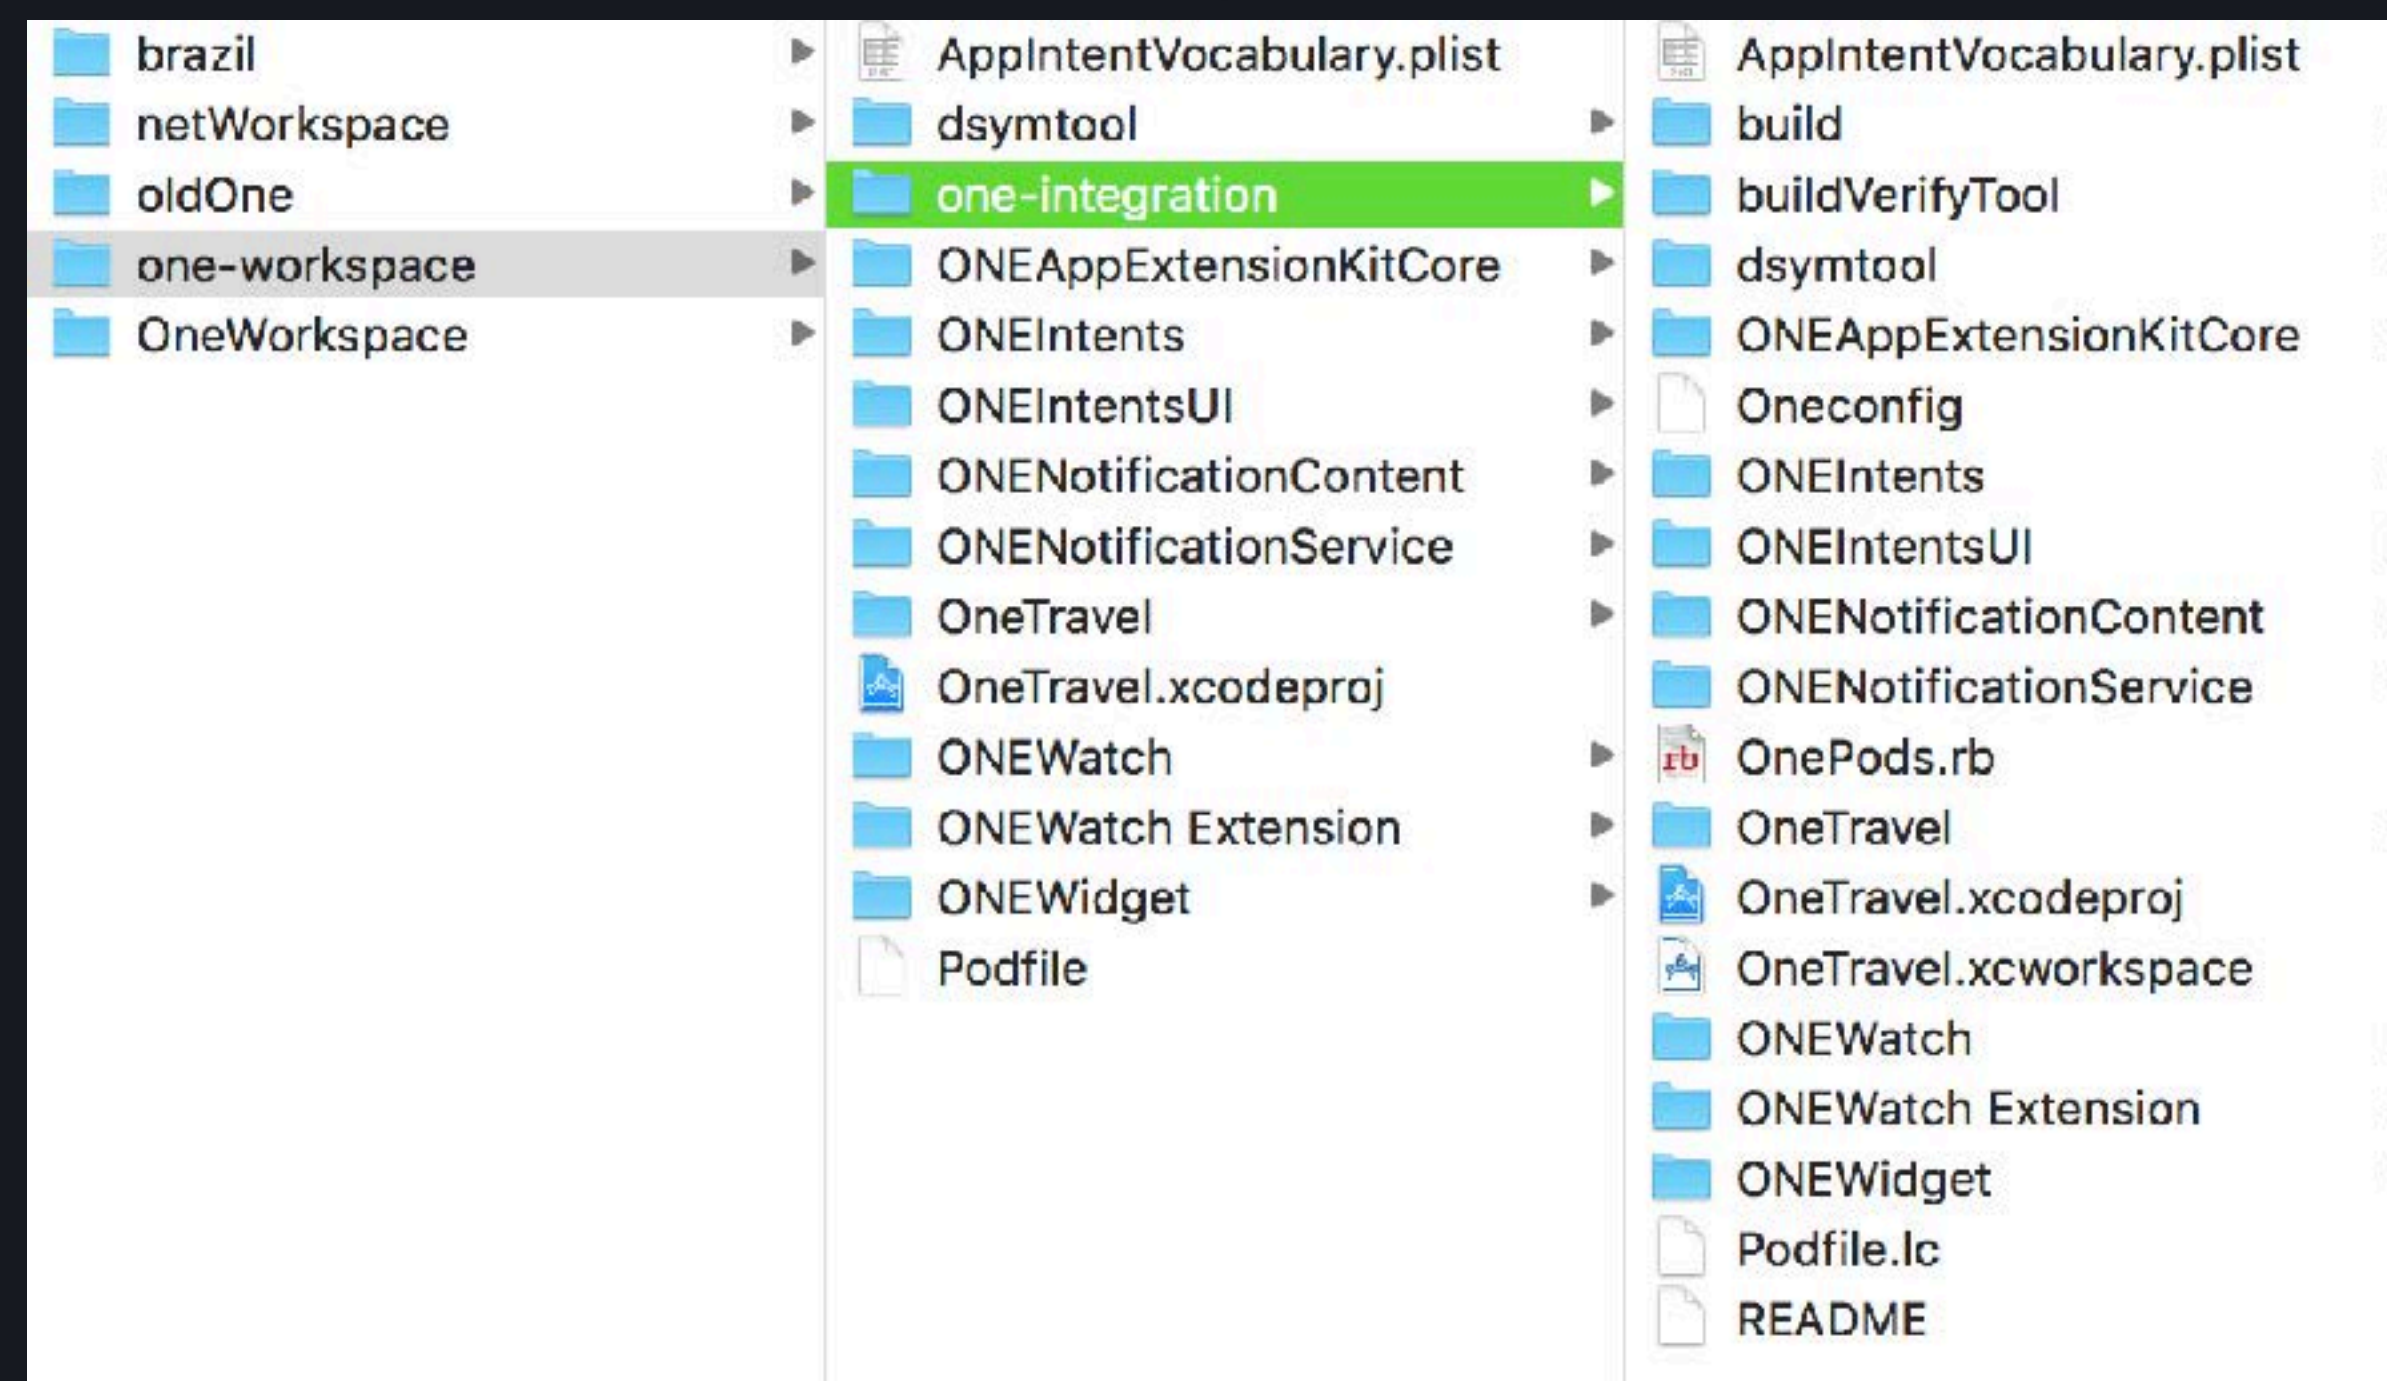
brazil
netWorkspace
oldOne
one-workspace
OneWorkspace

AppIntentVocabulary.plist
dsymtool
one-integration
ONEAppExtensionKitCore
ONEIntents
ONEIntentsUI
ONENotificationContent
ONENotificationService
OneTravel
OneTravel.xcodeproj
ONEWatch
ONEWatch Extension
ONEWidget
Podfile

AppIntentVocabulary.plist
build
buildVerifyTool
dsymtool
ONEAppExtensionKitCore
Oneconfig
ONEIntents
ONEIntentsUI
ONENotificationContent
ONENotificationService
OnePods.rb
OneTravel
OneTravel.xcodeproj
OneTravel.xcworkspace
ONEWatch
ONEWatch Extension
ONEWidget
Podfile.lc
README